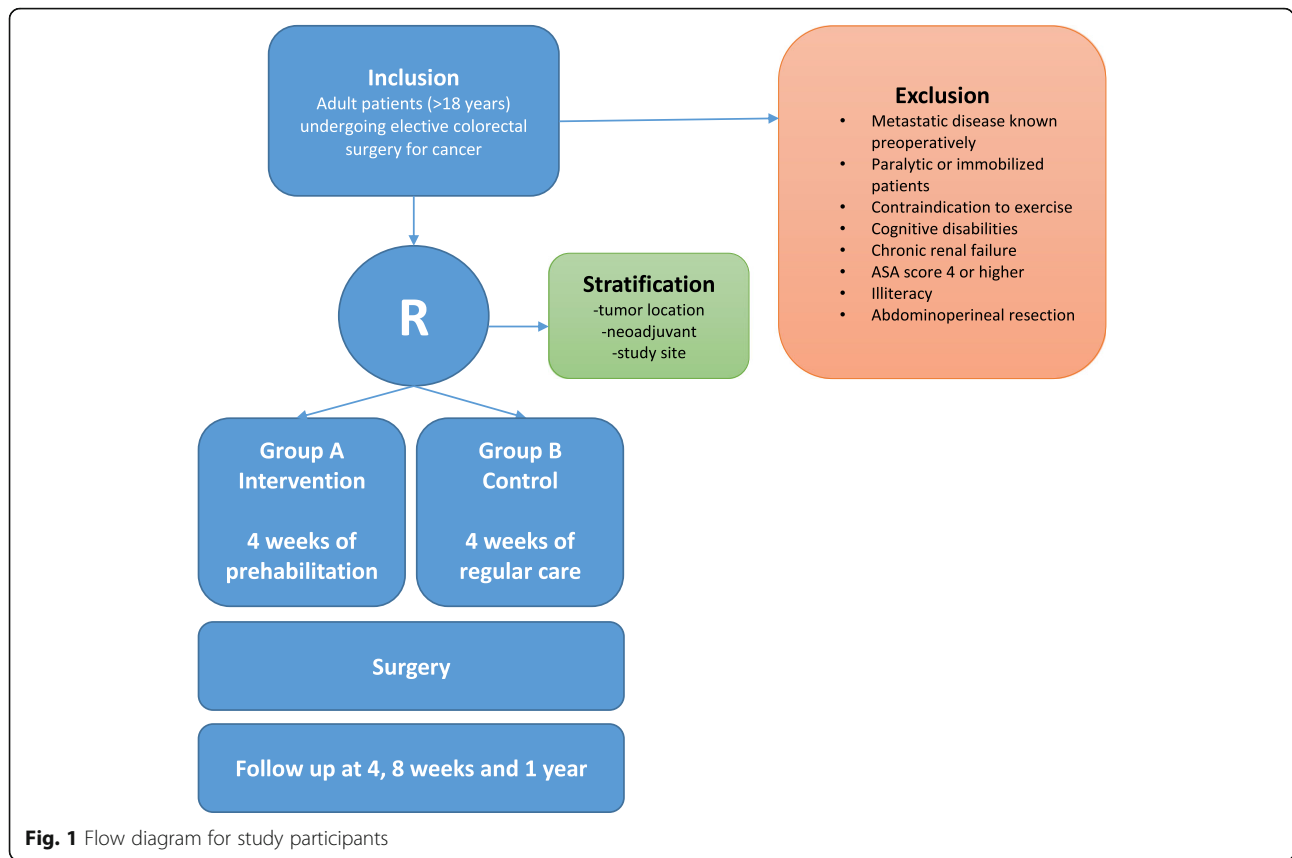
Inclusion
Adult patients (>18 years) undergoing elective colorectal surgery for cancer

Exclusion
- Metastatic disease known preoperatively
- Paralytic or immobilized patients
- Contraindication to exercise
- Cognitive disabilities
- Chronic renal failure
- ASA score 4 or higher
- Illiteracy
- Abdominoperineal resection

R

Stratification
-tumor location
-neoadjuvant
-study site

Group A
Intervention

4 weeks of prehabilitation

Group B
Control

4 weeks of regular care

Surgery

Follow up at 4, 8 weeks and 1 year

Fig. 1 Flow diagram for study participants